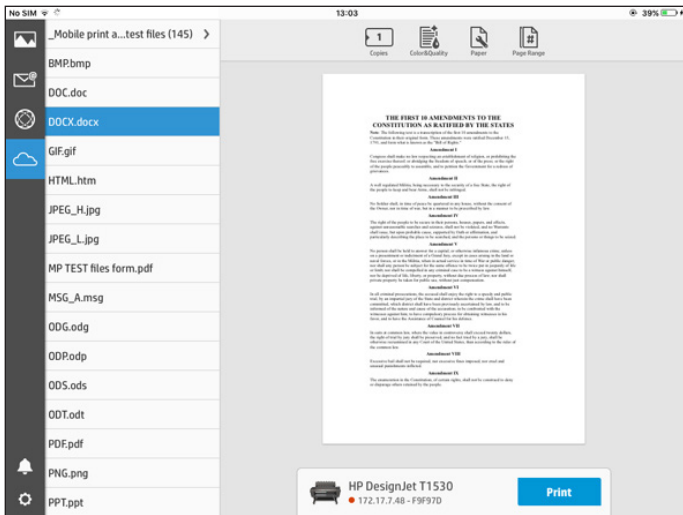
No SIM
13:03
39%

_Mobile print a...test files (145) >
BMP.bmp
DOC.doc
DOCX.docx
GIF.gif
HTML.htm
JPEG_H.jpg
JPEG_L.jpg
MP TEST files form.pdf
MSG_A.msg
ODG.odg
ODP.odp
ODS.ods
ODT.odt
PDF.pdf
PNG.png
PPT.ppt

1
Copies
Color&Quality
Paper
#
Page Range

THE FIRST 10 AMENDMENTS TO THE CONSTITUTION AS RATIFIED BY THE STATES
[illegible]
Amendment I
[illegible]
Amendment II
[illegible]
Amendment III
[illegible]
Amendment IV
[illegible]
Amendment V
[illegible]
Amendment VI
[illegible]
Amendment VII
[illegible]
Amendment VIII
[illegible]
Amendment IX
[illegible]

HP DesignJet T1530
172.17.7.48 - F9F97D
Print